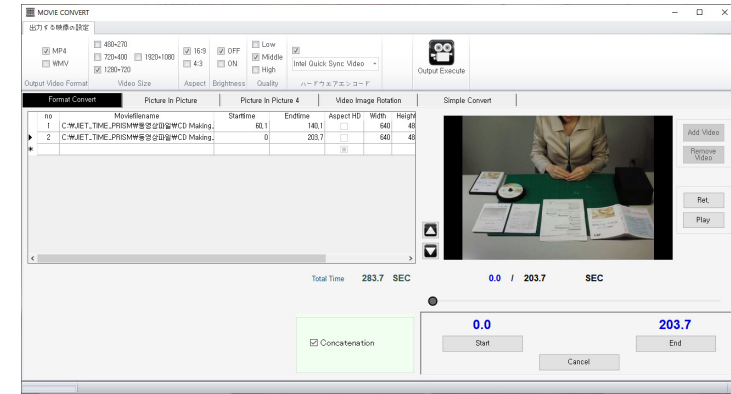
MOVIE CONVERT

出力する映像の設定

☑ MP4
☐ WMV
Output Video Format

☐ 480×270
☐ 720×400 ☐ 1920×1080
☑ 1280×720
Video Size

☑ 16:9
☐ 4:3
Aspect

☑ OFF
☐ ON
Brightness

☐ Low
☑ Middle
☐ High
Quality

☑
Intel Quick Sync Video
ハードウェアエンコード

Output Execute

Format Convert | Picture In Picture | Picture In Picture 4 | Video Image Rotation | Simple Convert

| no | Moviefilename | Starttime | Endtime | Aspect HD | Width | Heigh |
|---|---|---|---|---|---|---|
| 1 | C:₩JIET_TIME_PRISM₩동영상파일₩CD Making. | 60.1 | 140.1 | ☐ | 640 | 48 |
| 2 | C:₩JIET_TIME_PRISM₩동영상파일₩CD Making. | 0 | 203.7 | ☐ | 640 | 48 |

Add Video
Remove Video
Ret.
Play

Total Time 283.7 SEC

0.0 / 203.7 SEC

☑ Concatenation

0.0
Start

203.7
End

Cancel